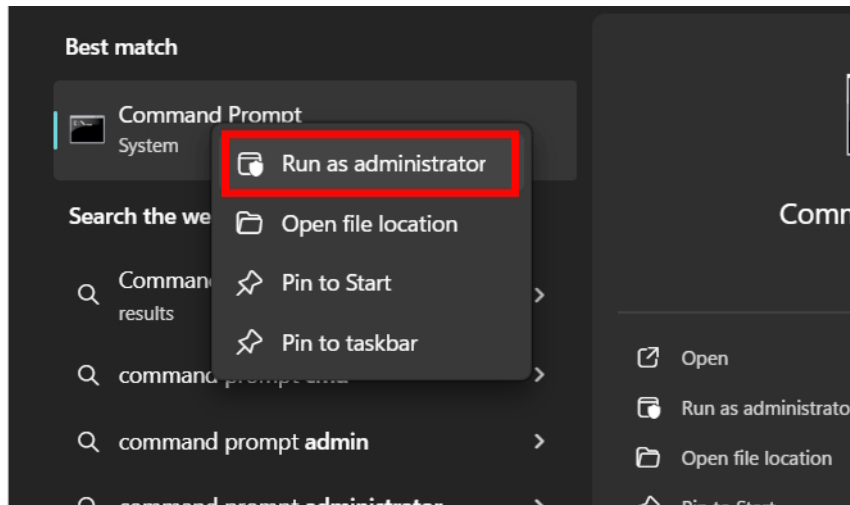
Best match

Command Prompt
System

Run as administrator

Open file location

Pin to Start

Pin to taskbar

Search the we

Comman
results

command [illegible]

command prompt admin

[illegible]

Comm

Open

Run as administrato

Open file location

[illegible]